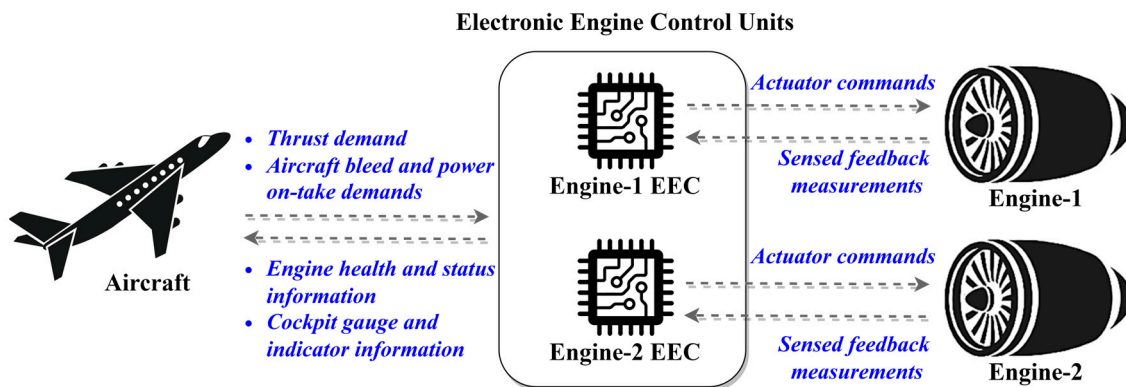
Electronic Engine Control Units

Aircraft

• Thrust demand
• Aircraft bleed and power on-take demands

• Engine health and status information
• Cockpit gauge and indicator information

Engine-1 EEC

Engine-2 EEC

Actuator commands

Sensed feedback measurements

Actuator commands

Sensed feedback measurements

Engine-1

Engine-2